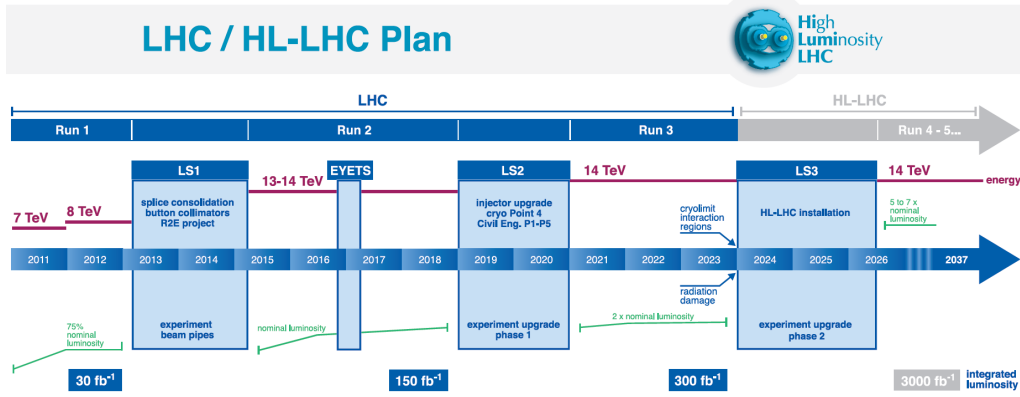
LHC / HL-LHC Plan

High Luminosity LHC

LHC

HL-LHC

Run 1

Run 2

Run 3

Run 4 - 5...

LS1

EYETS

LS2

LS3

7 TeV

8 TeV

13-14 TeV

14 TeV

14 TeV

energy

splice consolidation button collimators R2E project

injector upgrade cryo Point 4 Civil Eng. P1-P5

cryolimit interaction regions

HL-LHC installation

5 to 7 x nominal luminosity

2011 2012 2013 2014 2015 2016 2017 2018 2019 2020 2021 2022 2023 2024 2025 2026 2037

radiation damage

75% nominal luminosity

experiment beam pipes

nominal luminosity

experiment upgrade phase 1

2 x nominal luminosity

experiment upgrade phase 2

30 fb$^{-1}$

150 fb$^{-1}$

300 fb$^{-1}$

3000 fb$^{-1}$

integrated luminosity